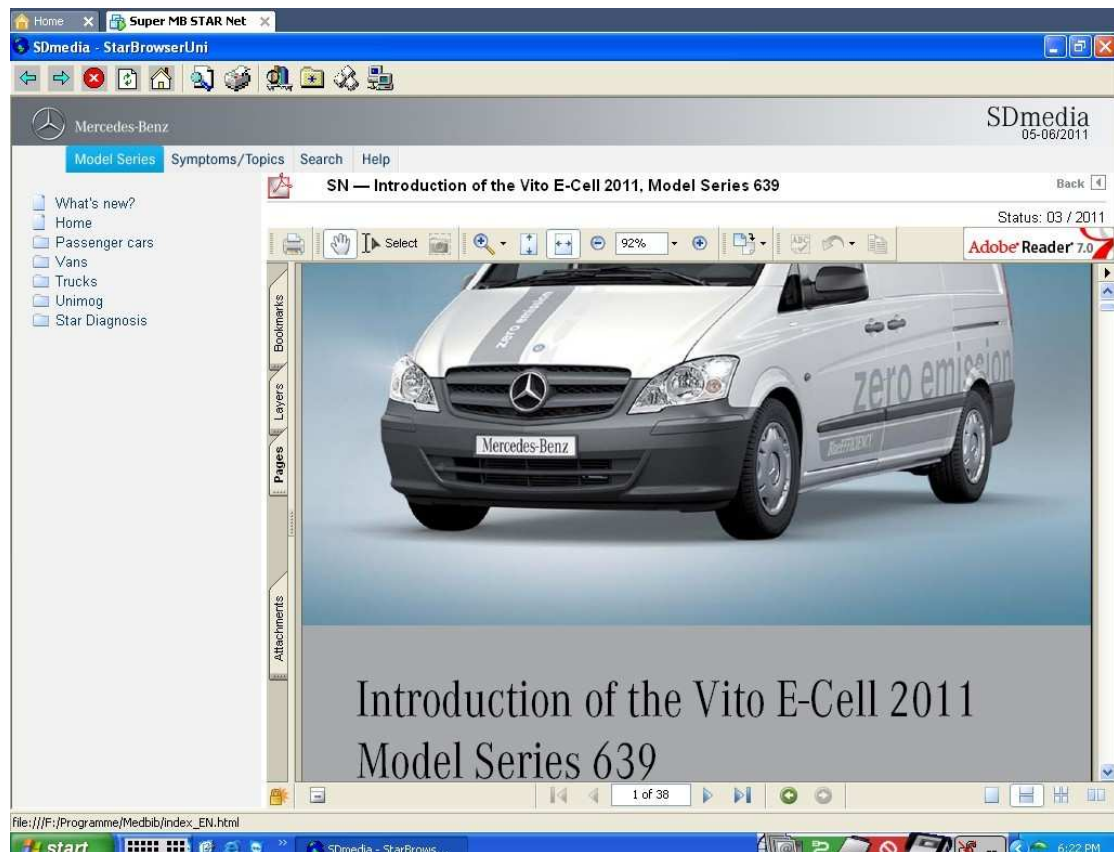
Home
Super MB STAR Net
SDmedia - StarBrowserUni
Mercedes-Benz
SDmedia
05-06/2011
Model Series Symptoms/Topics Search Help
SN — Introduction of the Vito E-Cell 2011, Model Series 639
Back
Status: 03 / 2011
What's new?
Home
Passenger cars
Vans
Trucks
Unimog
Star Diagnosis
Select
92%
Adobe Reader 7.0
Bookmarks
Layers
Pages
Attachments
zero emission
zero emission
Mercedes-Benz
BlueEFFICIENCY
Introduction of the Vito E-Cell 2011
Model Series 639
1 of 38
file:///F:/Programme/Medbib/index_EN.html
start
SDmedia - StarBrows...
6:22 PM